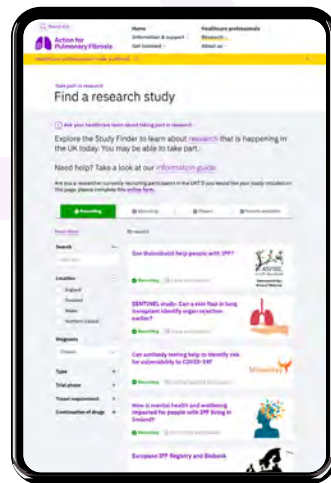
Action for Pulmonary Fibrosis

Home
Information & support
Get involved

Healthcare professionals
Research
About us

Take part in research

Find a research study

Ask your healthcare team about taking part in research

Explore the Study Finder to learn about research that is happening in the UK today. You may be able to take part.

Need help? Take a look at our information guide.

Are you a researcher currently recruiting participants in the UK? If you would like your study included on this page, please complete this online form.

Recruiting
Upcoming
Closed
Results available

Search

Location
England
Scotland
Wales
Northern Ireland

Diagnosis

Type
Trial phase
Travel requirement
Continuation of drugs

Can Bulevirtide help people with IPF?
Recruiting

SENTINEL study- Can a skin flap in lung transplant identify organ rejection earlier?
Recruiting

Can antibody testing help to identify risk for vulnerability to COVID-19?
Recruiting

How is mental health and wellbeing impacted for people with IPF living in Ireland?
Recruiting

European IPF Registry and Biobank